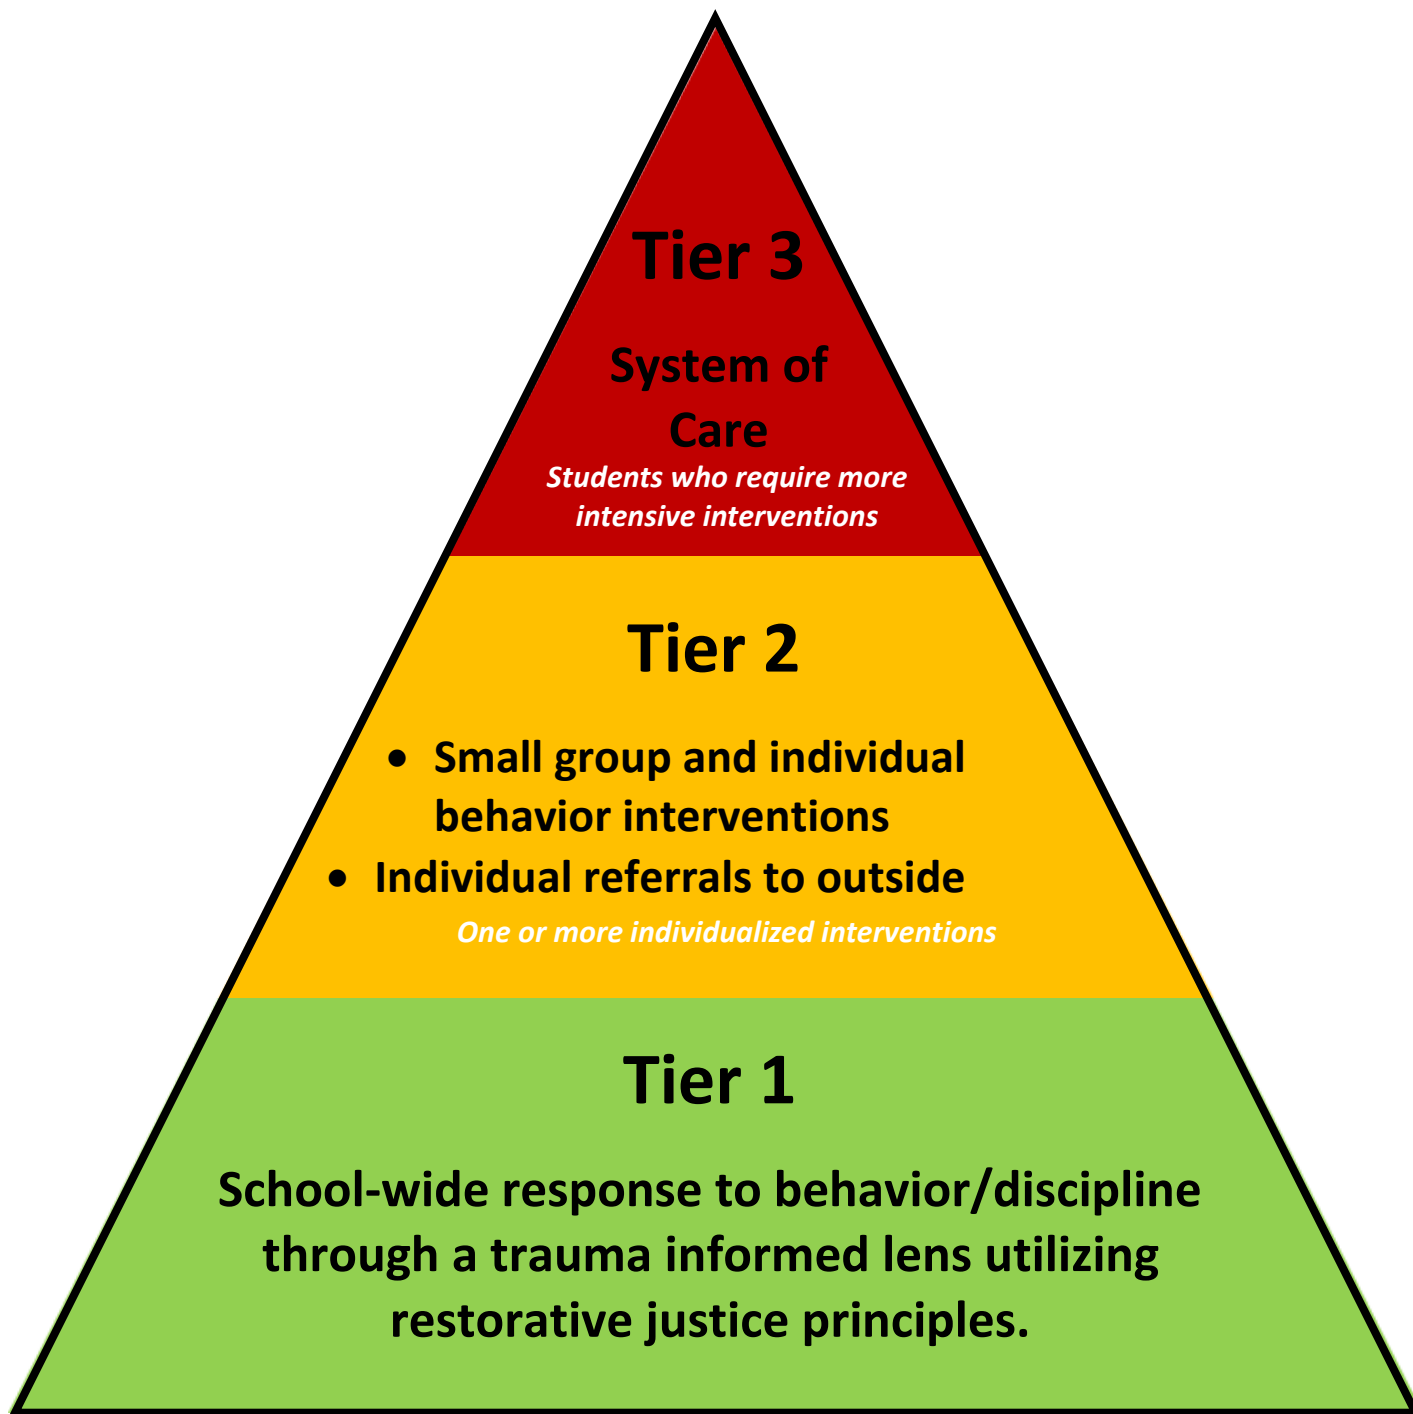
Tier 3

System of Care

Students who require more intensive interventions

Tier 2

- Small group and individual behavior interventions
- Individual referrals to outside

One or more individualized interventions

Tier 1

School-wide response to behavior/discipline through a trauma informed lens utilizing restorative justice principles.